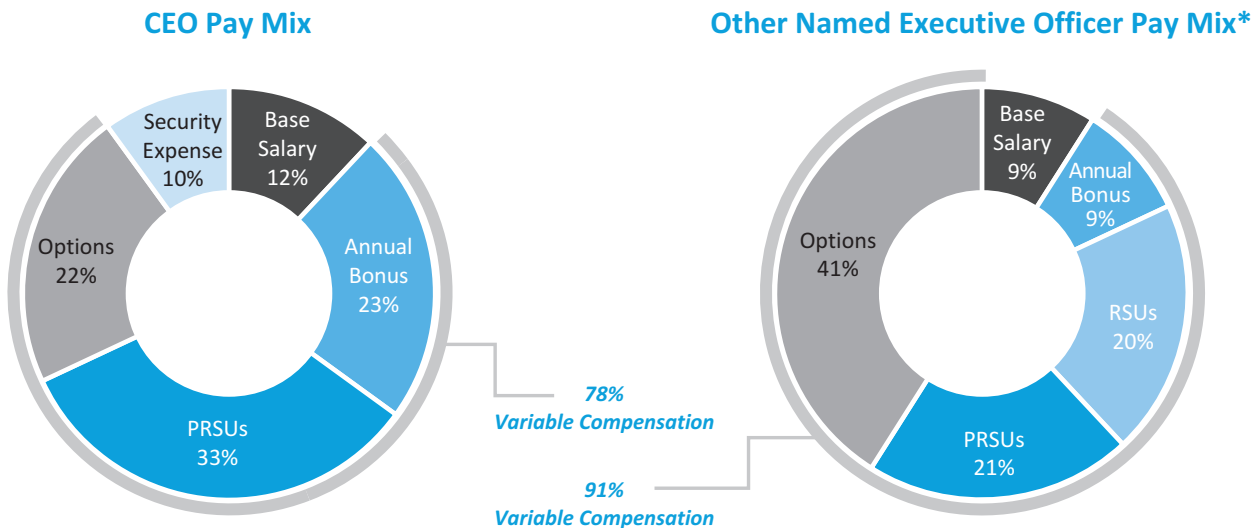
CEO Pay Mix

Base Salary 12%

Annual Bonus 23%

PRSUs 33%

Options 22%

Security Expense 10%

78% Variable Compensation

Other Named Executive Officer Pay Mix*

Base Salary 9%

Annual Bonus 9%

RSUs 20%

PRSUs 21%

Options 41%

91% Variable Compensation